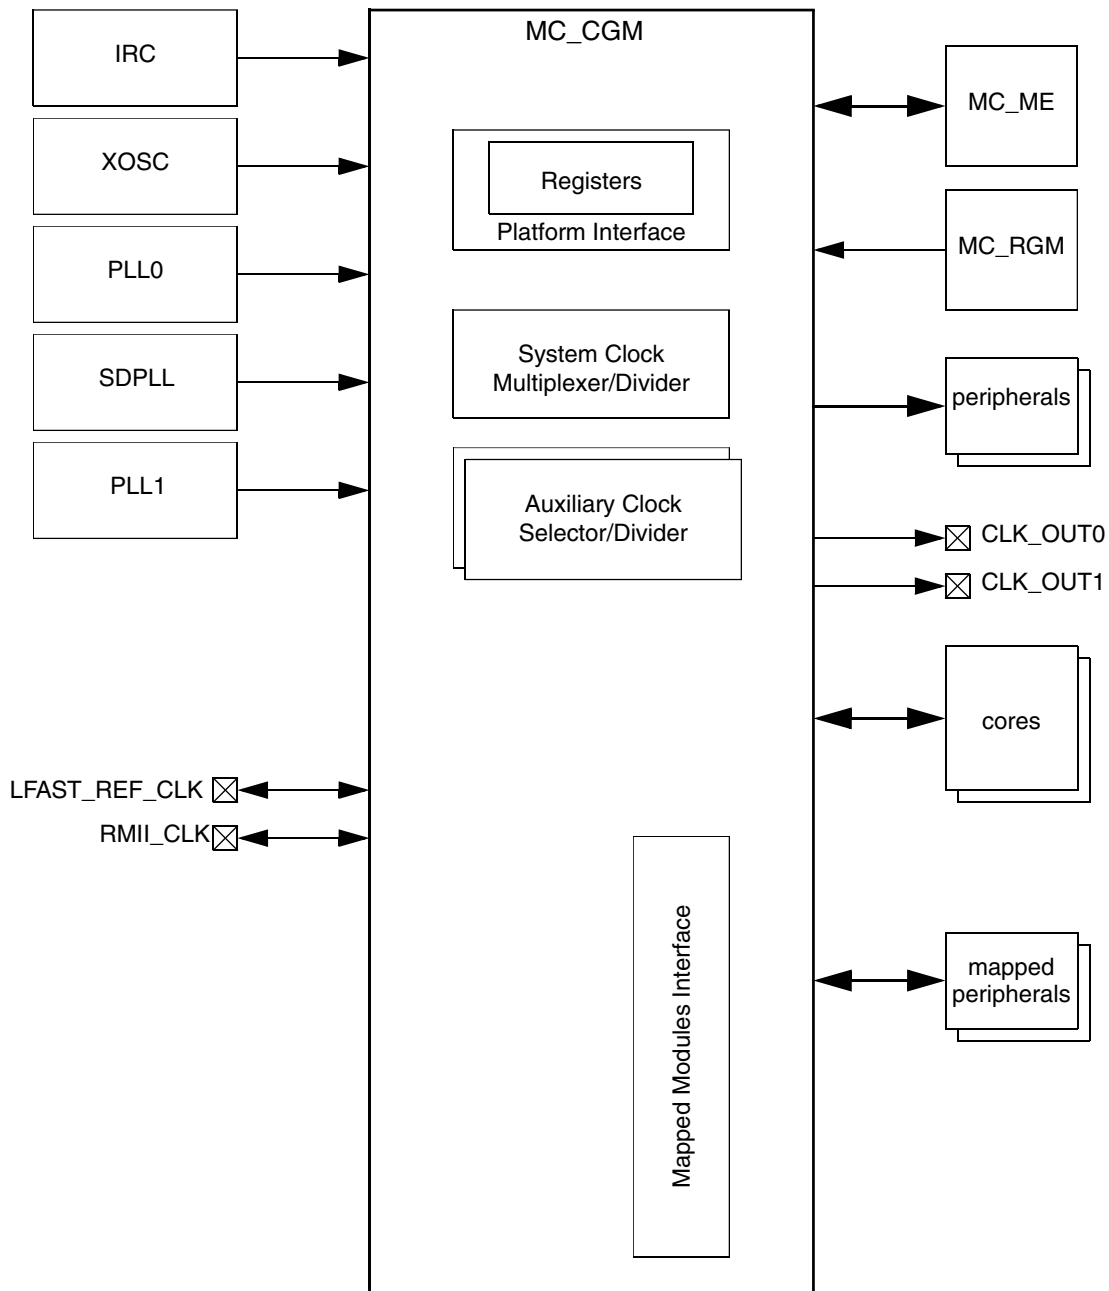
IRC
XOSC
PLL0
SDPLL
PLL1

MC_CGM

Registers
Platform Interface

System Clock Multiplexer/Divider

Auxiliary Clock Selector/Divider

MC_ME
MC_RGM
peripherals
CLK_OUT0
CLK_OUT1
cores

LFAST_REF_CLK
RMII_CLK

Mapped Modules Interface

mapped peripherals